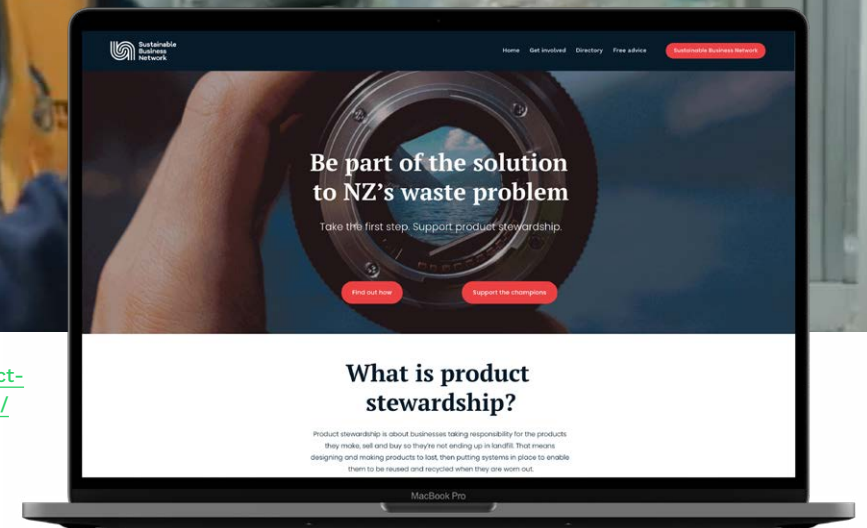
ct-
/

Sustainable Business Network

Home Get involved Directory Free advice

Sustainable Business Network

Be part of the solution to NZ's waste problem

Take the first step. Support product stewardship.

Find out how

Support the champions

What is product stewardship?

Product stewardship is about businesses taking responsibility for the products they make, sell and buy so they're not ending up in landfill. That means designing and making products to last, then putting systems in place to enable them to be reused and recycled when they are worn out.

MacBook Pro